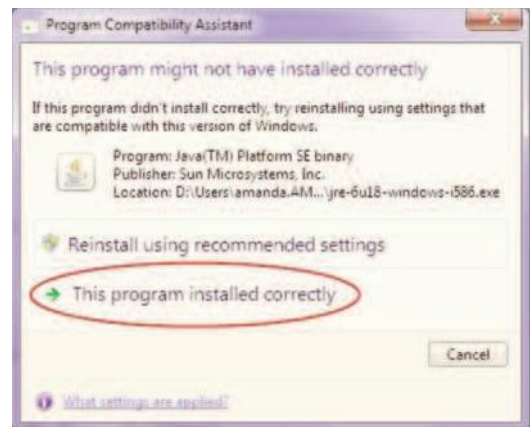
Program Compatibility Assistant

This program might not have installed correctly

If this program didn't install correctly, try reinstalling using settings that are compatible with this version of Windows.

Program: Java(TM) Platform SE binary
Publisher: Sun Microsystems, Inc.
Location: D:\Users\amanda.AM...\jre-6u18-windows-i586.exe

Reinstall using recommended settings

This program installed correctly

Cancel

What settings are applied?